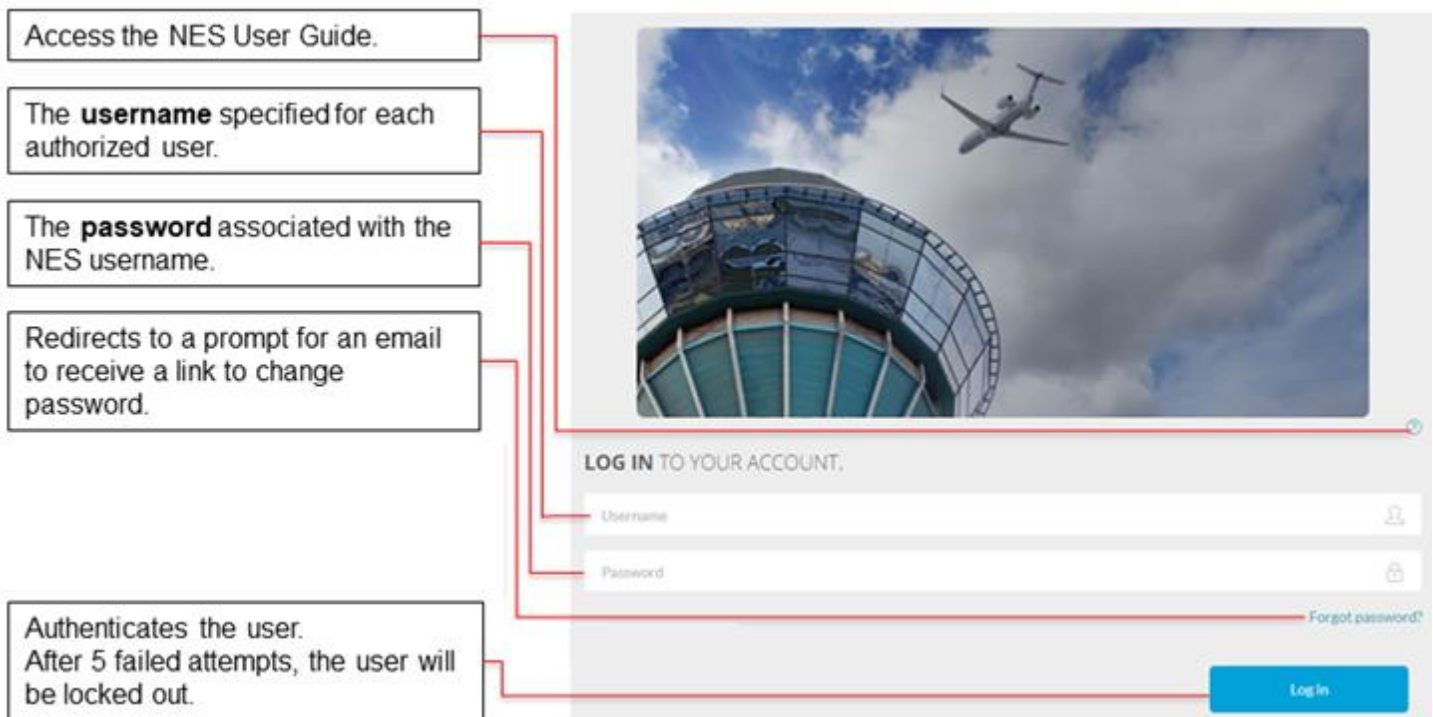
Access the NES User Guide.

The **username** specified for each authorized user.

The **password** associated with the NES username.

Redirects to a prompt for an email to receive a link to change password.

Authenticates the user.
After 5 failed attempts, the user will be locked out.

LOG IN TO YOUR ACCOUNT.

Username

Password

Forgot password?

Log In